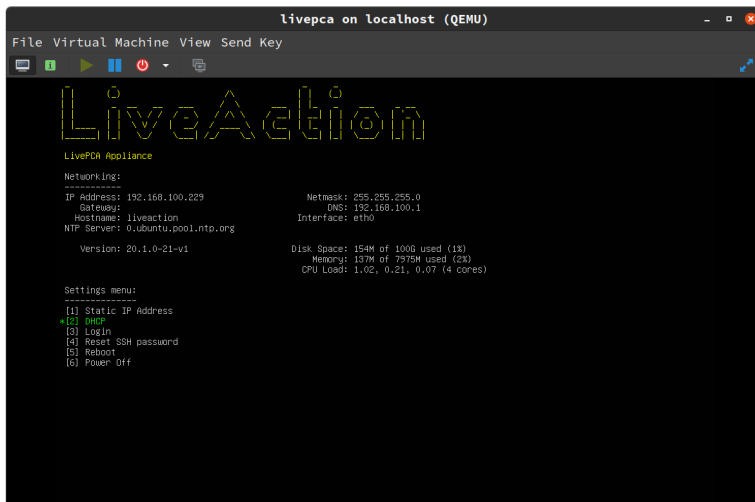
livepca on localhost (QEMU)

File Virtual Machine View Send Key

LiveAction

LivePCA Appliance

Networking:
-----------
IP Address: 192.168.100.229
Gateway:
Hostname: liveaction
NTP Server: 0.ubuntu.pool.ntp.org

Netmask: 255.255.255.0
DNS: 192.168.100.1
Interface: eth0

Version: 20.1.0-21-v1

Disk Space: 154M of 100G used (1%)
Memory: 137M of 7975M used (2%)
CPU Load: 1.02, 0.21, 0.07 (4 cores)

Settings menu:
--------------
[1] Static IP Address
*[2] DHCP
[3] Login
[4] Reset SSH password
[5] Reboot
[6] Power Off